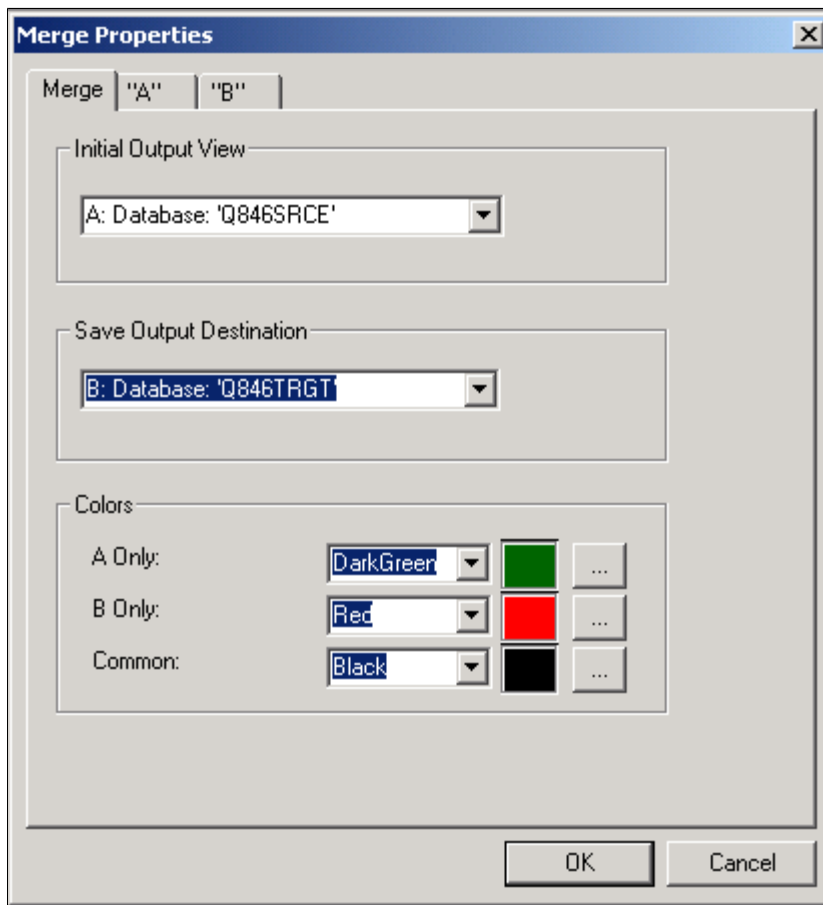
Merge Properties

Merge
"A"
"B"

Initial Output View
A: Database: 'Q846SRCE'

Save Output Destination
B: Database: 'Q846TRGT'

Colors
A Only: DarkGreen ...
B Only: Red ...
Common: Black ...

OK
Cancel